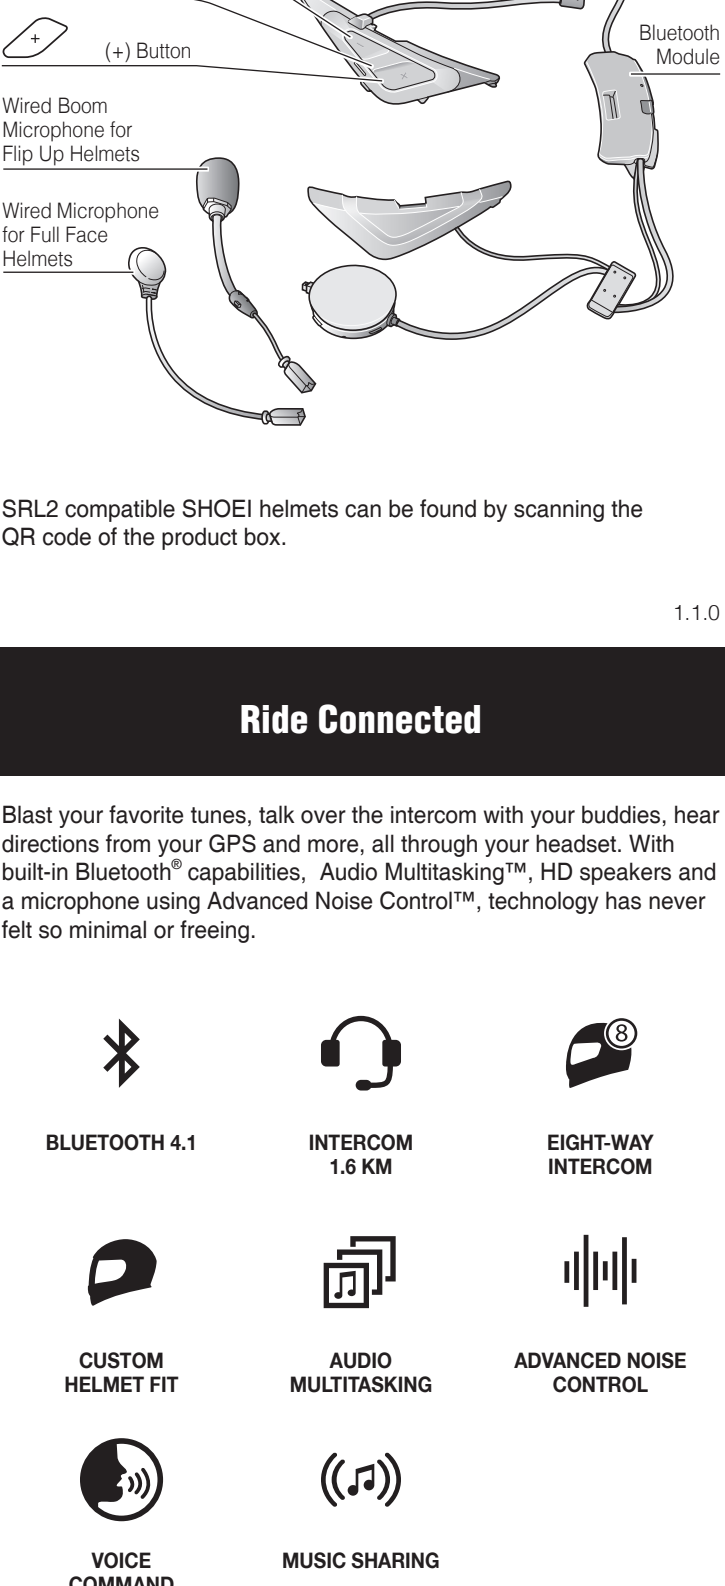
+

(+) Button

Bluetooth Module

Wired Boom Microphone for Flip Up Helmets

Wired Microphone for Full Face Helmets

SRL2 compatible SHOEI helmets can be found by scanning the QR code of the product box.

1.1.0

Ride Connected

Blast your favorite tunes, talk over the intercom with your buddies, hear directions from your GPS and more, all through your headset. With built-in Bluetooth® capabilities, Audio Multitasking™, HD speakers and a microphone using Advanced Noise Control™, technology has never felt so minimal or freeing.

BLUETOOTH 4.1

INTERCOM 1.6 KM

8

EIGHT-WAY INTERCOM

CUSTOM HELMET FIT

AUDIO MULTITASKING

ADVANCED NOISE CONTROL

VOICE COMMAND

MUSIC SHARING